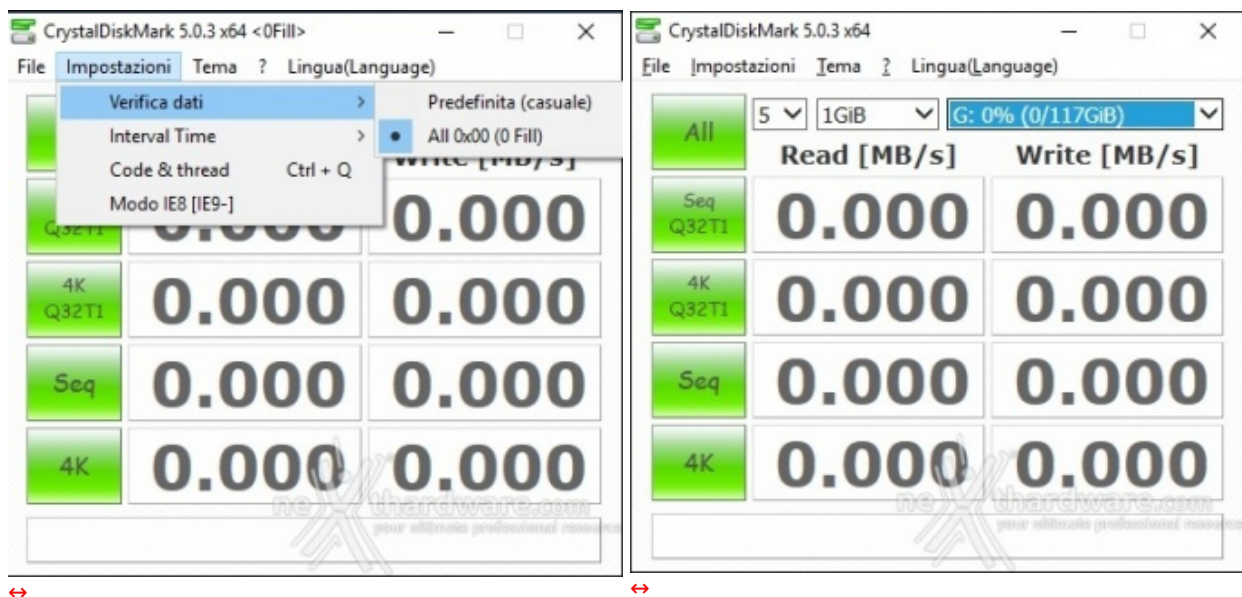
CrystalDiskMark 5.0.3 x64 <0Fill>

File Impostazioni Tema ? Lingua(Language)

Verifica dati >
Interval Time >
Code & thread Ctrl + Q
Modo IE8 [IE9-]

Predefinita (casuale)
All 0x00 (0 Fill)

Write [MB/s]

Q32T1 0.000 0.000

4K Q32T1 0.000 0.000

Seq 0.000 0.000

4K 0.000 0.000

nexthardware.com
your ultimate professional resource

↔

CrystalDiskMark 5.0.3 x64

File Impostazioni Tema ? Lingua(Language)

All 5 1GiB G: 0% (0/117GiB)

Read [MB/s] Write [MB/s]

Seq Q32T1 0.000 0.000

4K Q32T1 0.000 0.000

Seq 0.000 0.000

4K 0.000 0.000

nexthardware.com
your ultimate professional resource

↔